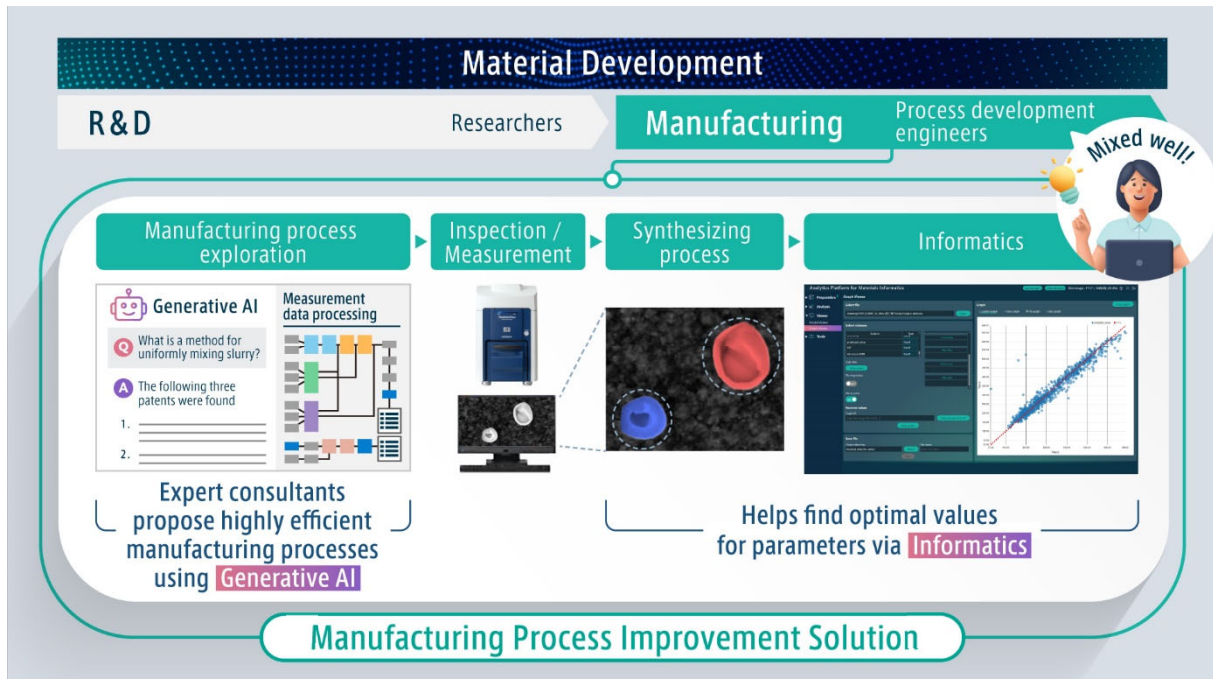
Material Development

R&D

Researchers

Manufacturing

Process development engineers

Mixed well!

Manufacturing process exploration

Inspection / Measurement

Synthesizing process

Informatics

Generative AI

Q What is a method for uniformly mixing slurry?

A The following three patents were found

1.

2.

Measurement data processing

Analytics Platform for Materials Informatics

Expert consultants propose highly efficient manufacturing processes using Generative AI

Helps find optimal values for parameters via Informatics

Manufacturing Process Improvement Solution